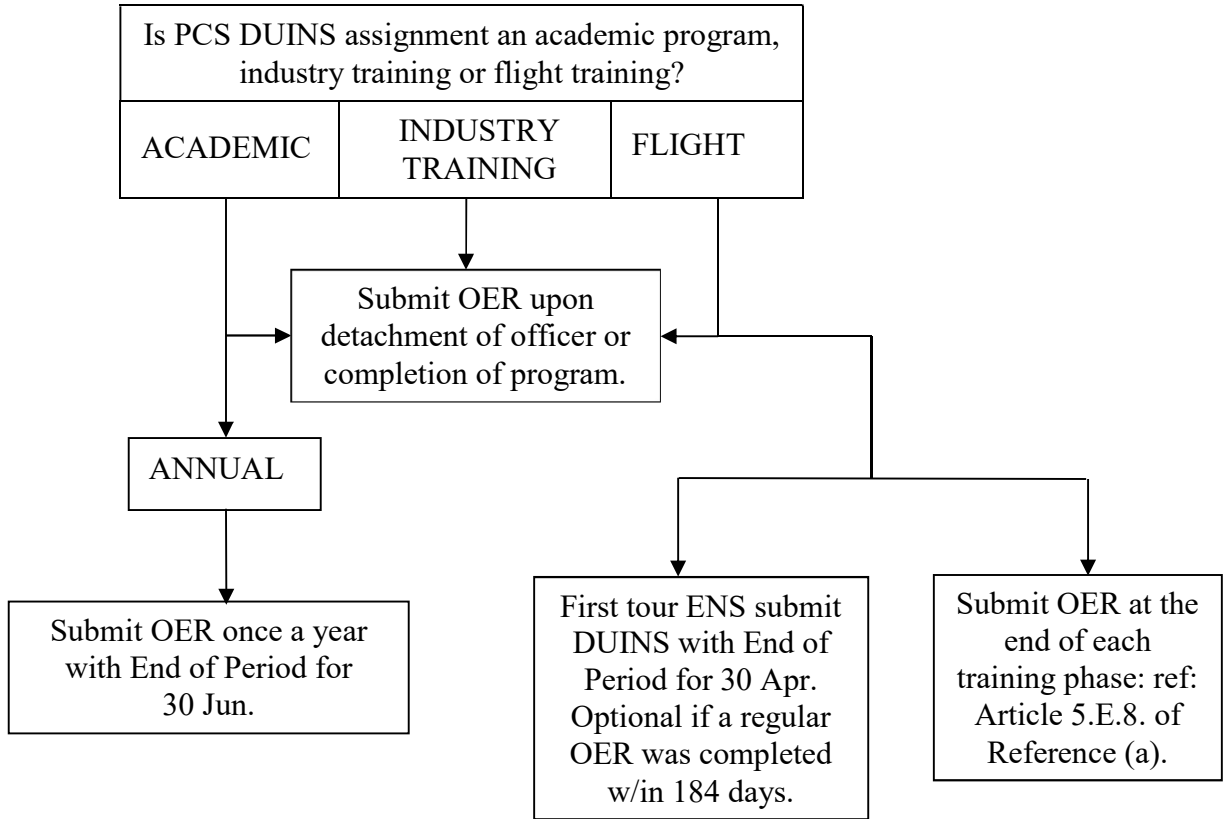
Is PCS DUINS assignment an academic program, industry training or flight training?

ACADEMIC

INDUSTRY TRAINING

FLIGHT

Submit OER upon detachment of officer or completion of program.

ANNUAL

Submit OER once a year with End of Period for 30 Jun.

First tour ENS submit DUINS with End of Period for 30 Apr. Optional if a regular OER was completed w/in 184 days.

Submit OER at the end of each training phase: ref: Article 5.E.8. of Reference (a).